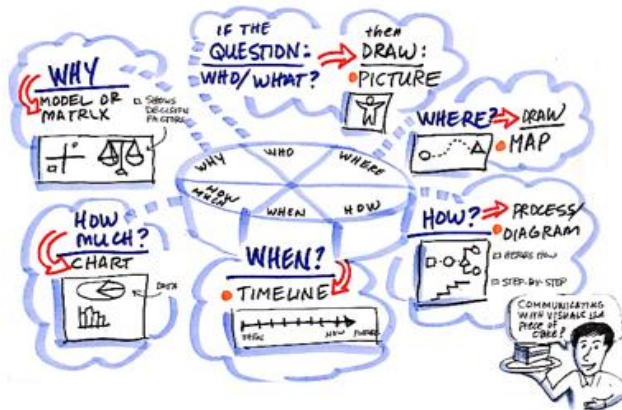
IF THE QUESTION: WHO/WHAT?

then DRAW: PICTURE

WHY

MODEL OR MATRIX

SHOWS DECISION FACTORS

WHERE? DRAW MAP

WHY
WHO
WHERE
HOW MUCH
WHEN
HOW

HOW MUCH? CHART

DATA

WHEN? TIMELINE

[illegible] NOW FUTURE

HOW? PROCESS/ DIAGRAM

HERE'S HOW

STEP-BY-STEP

COMMUNICATING WITH VISUALS IS A PIECE OF CAKE!